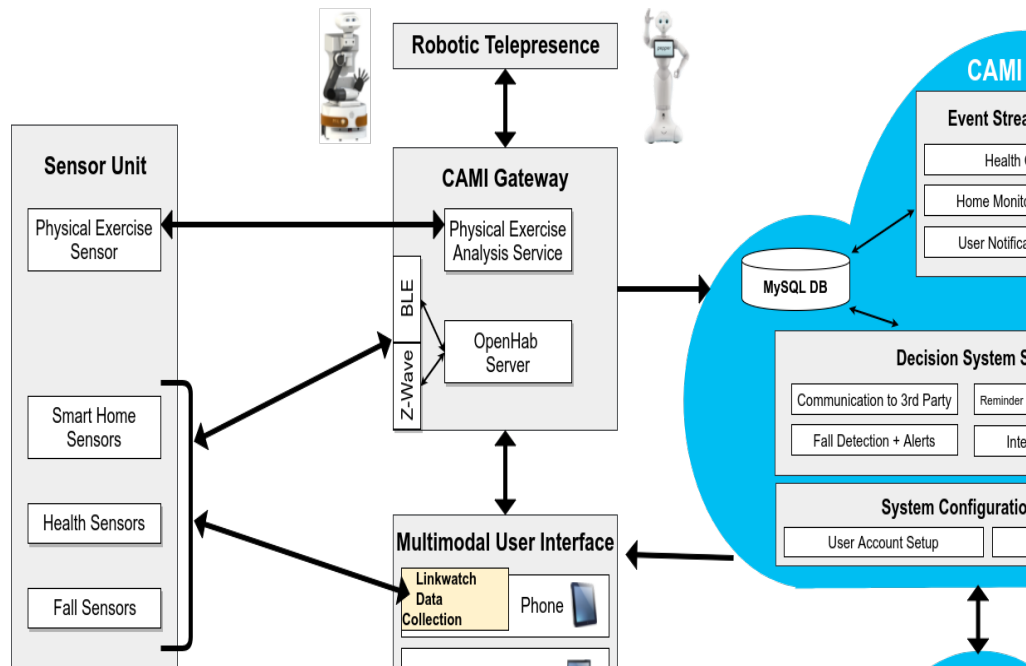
Robotic Telepresence

CAMI

Event Strea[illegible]

Health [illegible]

Home Monito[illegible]

User Notifica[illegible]

Sensor Unit

Physical Exercise Sensor

CAMI Gateway

Physical Exercise Analysis Service

BLE

Z-Wave

OpenHab Server

MySQL DB

Decision System S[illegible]

Communication to 3rd Party

Reminder

Fall Detection + Alerts

Inte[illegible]

Smart Home Sensors

Health Sensors

Fall Sensors

System Configuratio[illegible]

User Account Setup

Multimodal User Interface

Linkwatch Data Collection

Phone